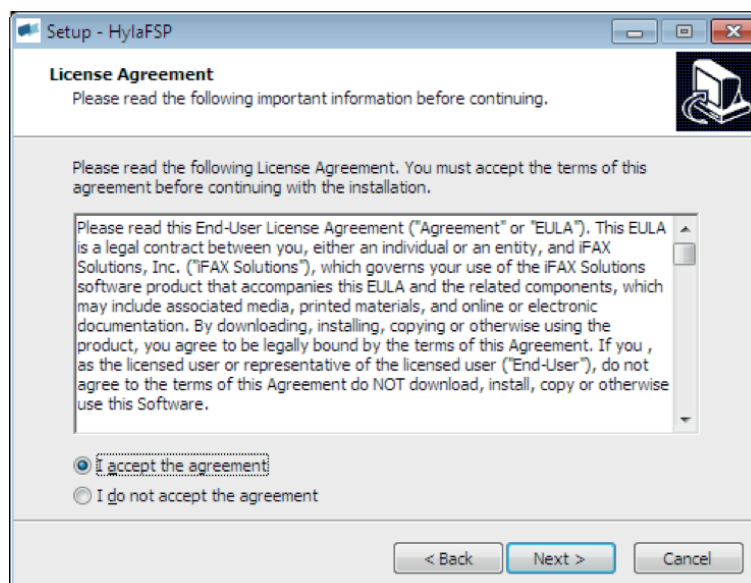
Setup - HylaFSP

License Agreement
Please read the following important information before continuing.

Please read the following License Agreement. You must accept the terms of this agreement before continuing with the installation.

Please read this End-User License Agreement ("Agreement" or "EULA"). This EULA is a legal contract between you, either an individual or an entity, and iFAX Solutions, Inc. ("iFAX Solutions"), which governs your use of the iFAX Solutions software product that accompanies this EULA and the related components, which may include associated media, printed materials, and online or electronic documentation. By downloading, installing, copying or otherwise using the product, you agree to be legally bound by the terms of this Agreement. If you , as the licensed user or representative of the licensed user ("End-User"), do not agree to the terms of this Agreement do NOT download, install, copy or otherwise use this Software.

I accept the agreement
I do not accept the agreement

< Back
Next >
Cancel